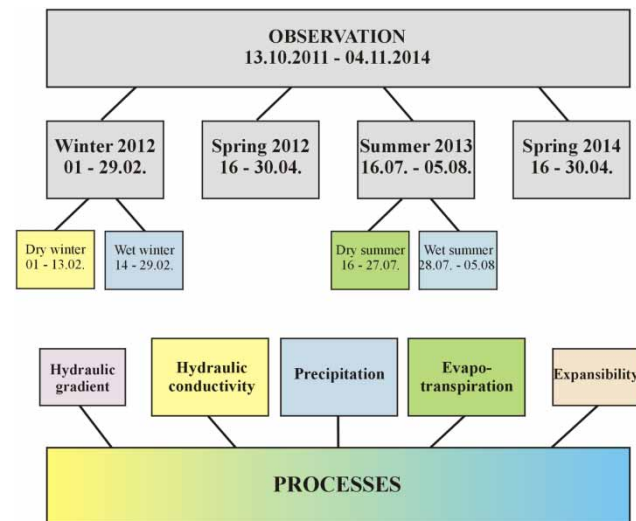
OBSERVATION
13.10.2011 - 04.11.2014

Winter 2012
01 - 29.02.

Spring 2012
16 - 30.04.

Summer 2013
16.07. - 05.08.

Spring 2014
16 - 30.04.

Dry winter
01 - 13.02.

Wet winter
14 - 29.02.

Dry summer
16 - 27.07.

Wet summer
28.07. - 05.08

Hydraulic gradient

Hydraulic conductivity

Precipitation

Evapotranspiration

Expansibility

PROCESSES